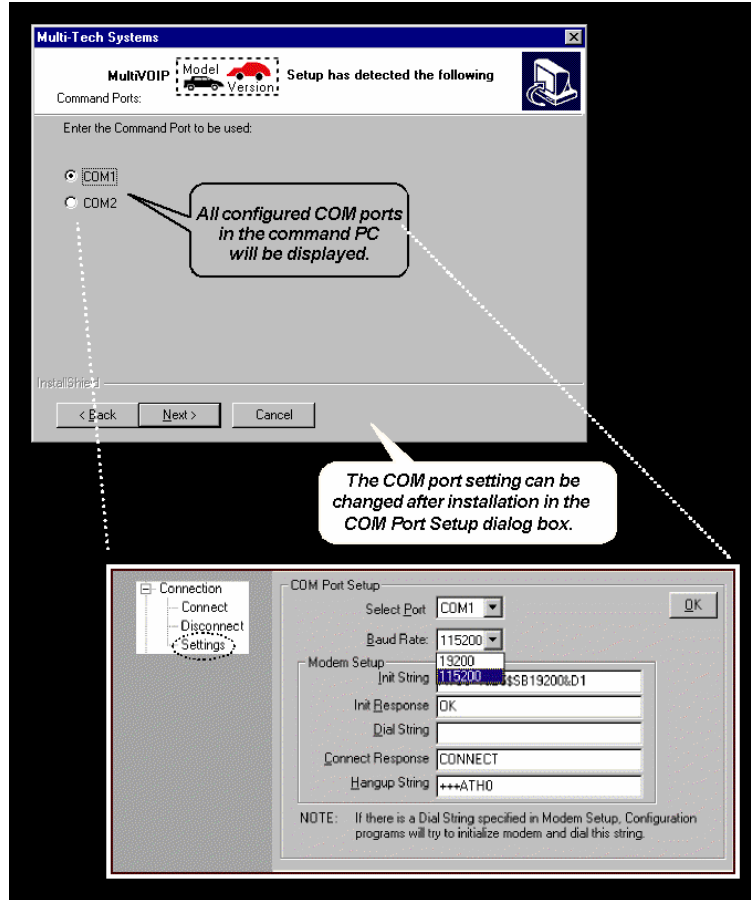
Multi-Tech Systems

MultiVOIP Model Version Setup has detected the following

Command Ports:

Enter the Command Port to be used:

COM1

COM2

All configured COM ports in the command PC will be displayed.

InstallShield

< Back

Next >

Cancel

The COM port setting can be changed after installation in the COM Port Setup dialog box.

Connection

Connect

Disconnect

Settings

COM Port Setup

Select Port COM1

OK

Baud Rate: 115200

19200

115200

Modem Setup

Init String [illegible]$SB19200&D1

Init Response OK

Dial String

Connect Response CONNECT

Hangup String +++ATH0

NOTE: If there is a Dial String specified in Modem Setup, Configuration programs will try to initialize modem and dial this string.